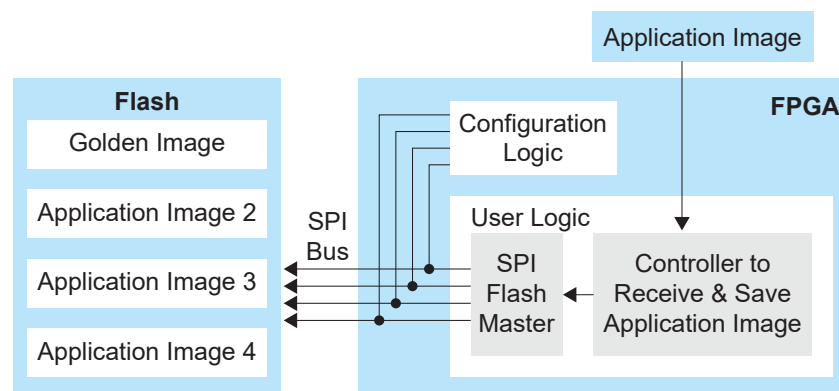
Application Image

Flash

Golden Image

Application Image 2

Application Image 3

Application Image 4

SPI Bus

FPGA

Configuration Logic

User Logic

SPI Flash Master

Controller to Receive & Save Application Image